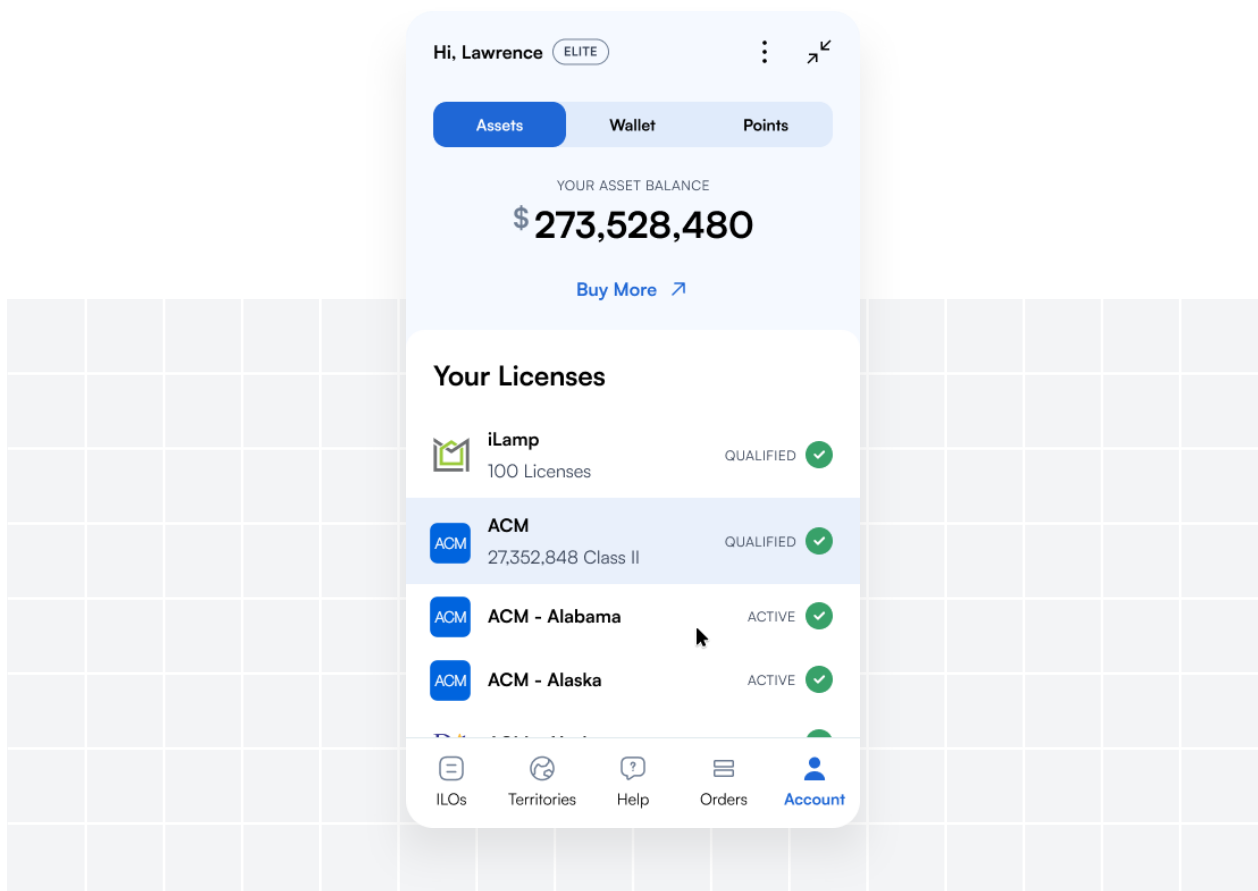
Hi, Lawrence ELITE

Assets Wallet Points

YOUR ASSET BALANCE
$ 273,528,480

Buy More

Your Licenses

iLamp
100 Licenses
QUALIFIED

ACM
ACM
27,352,848 Class II
QUALIFIED

ACM
ACM - Alabama
ACTIVE

ACM
ACM - Alaska
ACTIVE

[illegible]

ILOs Territories Help Orders Account